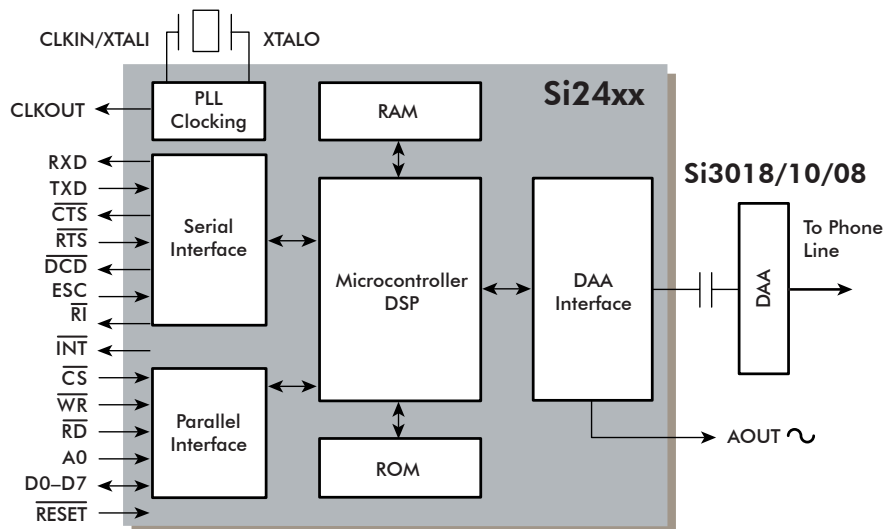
CLKIN/XTALI

XTALO

Si24xx

CLKOUT

PLL Clocking

RAM

RXD

TXD

$\overline{CTS}$

$\overline{RTS}$

$\overline{DCD}$

ESC

$\overline{RI}$

Serial Interface

Microcontroller DSP

DAA Interface

Si3018/10/08

DAA

To Phone Line

$\overline{INT}$

$\overline{CS}$

$\overline{WR}$

$\overline{RD}$

A0

D0–D7

$\overline{RESET}$

Parallel Interface

ROM

AOUT